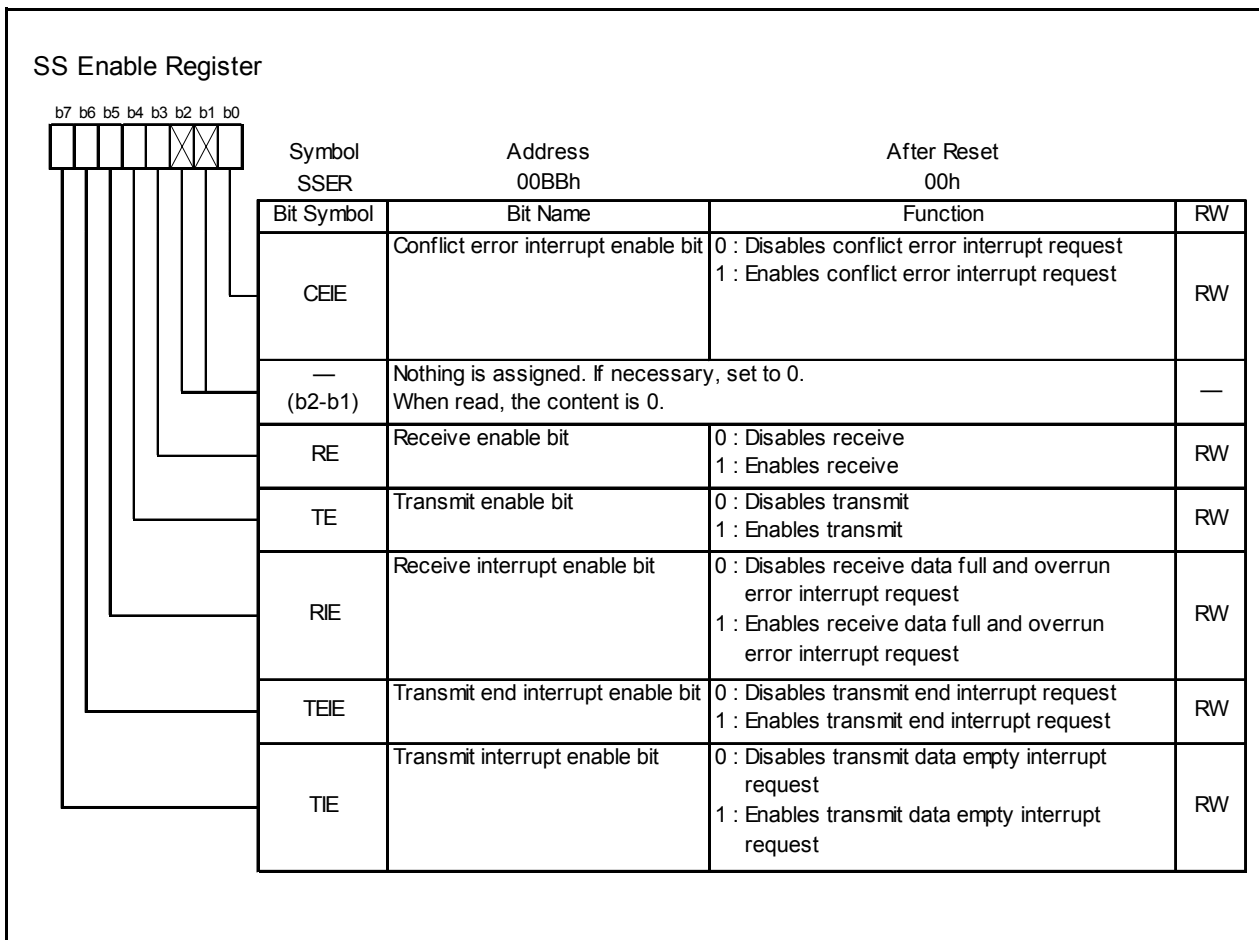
SS Enable Register

b7 b6 b5 b4 b3 b2 b1 b0

| Symbol | Address | After Reset |
|---|---|---|
| SSER | 00BBh | 00h |

| Bit Symbol | Bit Name | Function | RW |
|---|---|---|---|
| CEIE | Conflict error interrupt enable bit | 0 : Disables conflict error interrupt request<br>1 : Enables conflict error interrupt request | RW |
| — (b2-b1) | Nothing is assigned. If necessary, set to 0. When read, the content is 0. | | — |
| RE | Receive enable bit | 0 : Disables receive<br>1 : Enables receive | RW |
| TE | Transmit enable bit | 0 : Disables transmit<br>1 : Enables transmit | RW |
| RIE | Receive interrupt enable bit | 0 : Disables receive data full and overrun error interrupt request<br>1 : Enables receive data full and overrun error interrupt request | RW |
| TEIE | Transmit end interrupt enable bit | 0 : Disables transmit end interrupt request<br>1 : Enables transmit end interrupt request | RW |
| TIE | Transmit interrupt enable bit | 0 : Disables transmit data empty interrupt request<br>1 : Enables transmit data empty interrupt request | RW |